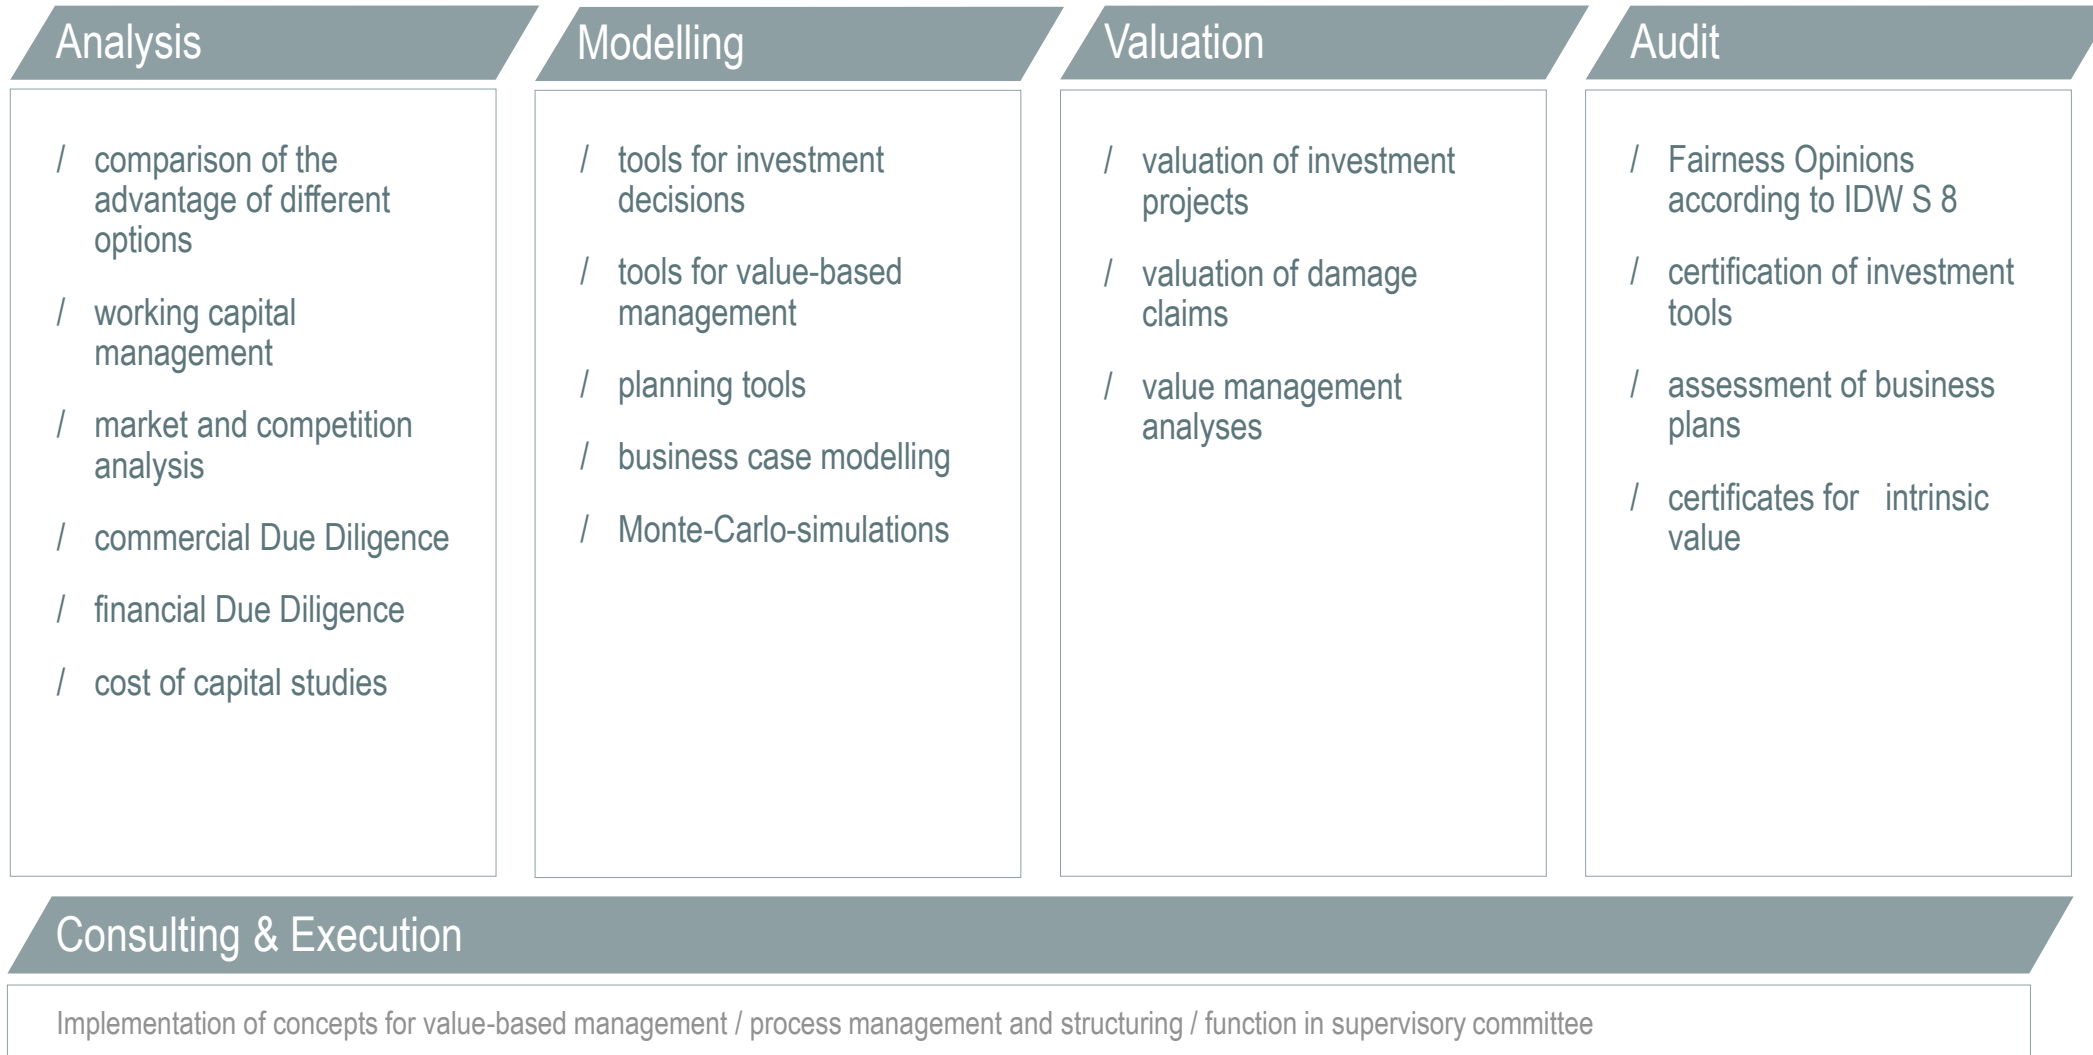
Analysis

/ comparison of the advantage of different options

/ working capital management

/ market and competition analysis

/ commercial Due Diligence

/ financial Due Diligence

/ cost of capital studies

Modelling

/ tools for investment decisions

/ tools for value-based management

/ planning tools

/ business case modelling

/ Monte-Carlo-simulations

Valuation

/ valuation of investment projects

/ valuation of damage claims

/ value management analyses

Audit

/ Fairness Opinions according to IDW S 8

/ certification of investment tools

/ assessment of business plans

/ certificates for intrinsic value

Consulting & Execution

Implementation of concepts for value-based management / process management and structuring / function in supervisory committee